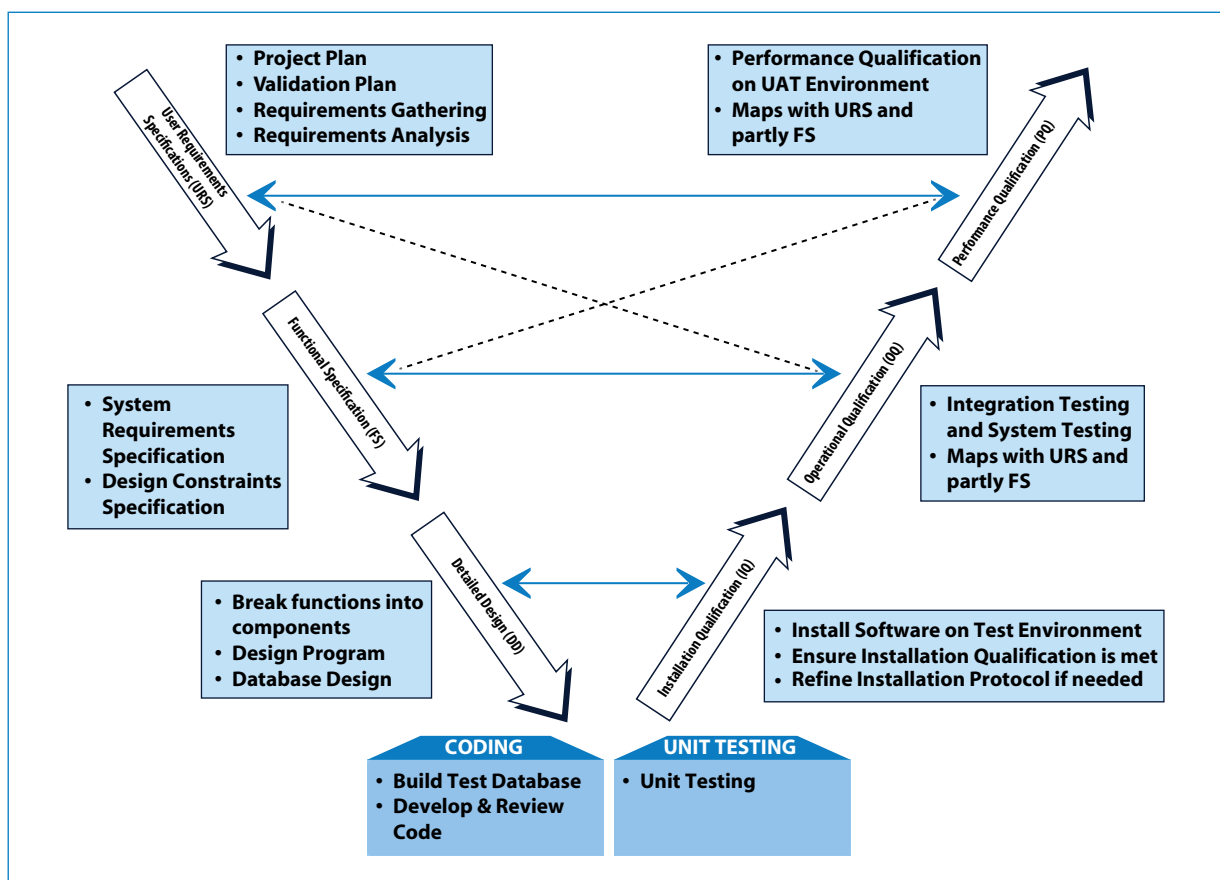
• Project Plan
• Validation Plan
• Requirements Gathering
• Requirements Analysis

• Performance Qualification on UAT Environment
• Maps with URS and partly FS

User Requirements Specifications (URS)

Performance Qualification (PQ)

Functional Specification (FS)

Operational Qualification (OQ)

• System Requirements Specification
• Design Constraints Specification

• Integration Testing and System Testing
• Maps with URS and partly FS

Detailed Design (DD)

Installation Qualification (IQ)

• Break functions into components
• Design Program
• Database Design

• Install Software on Test Environment
• Ensure Installation Qualification is met
• Refine Installation Protocol if needed

CODING
• Build Test Database
• Develop & Review Code

UNIT TESTING
• Unit Testing